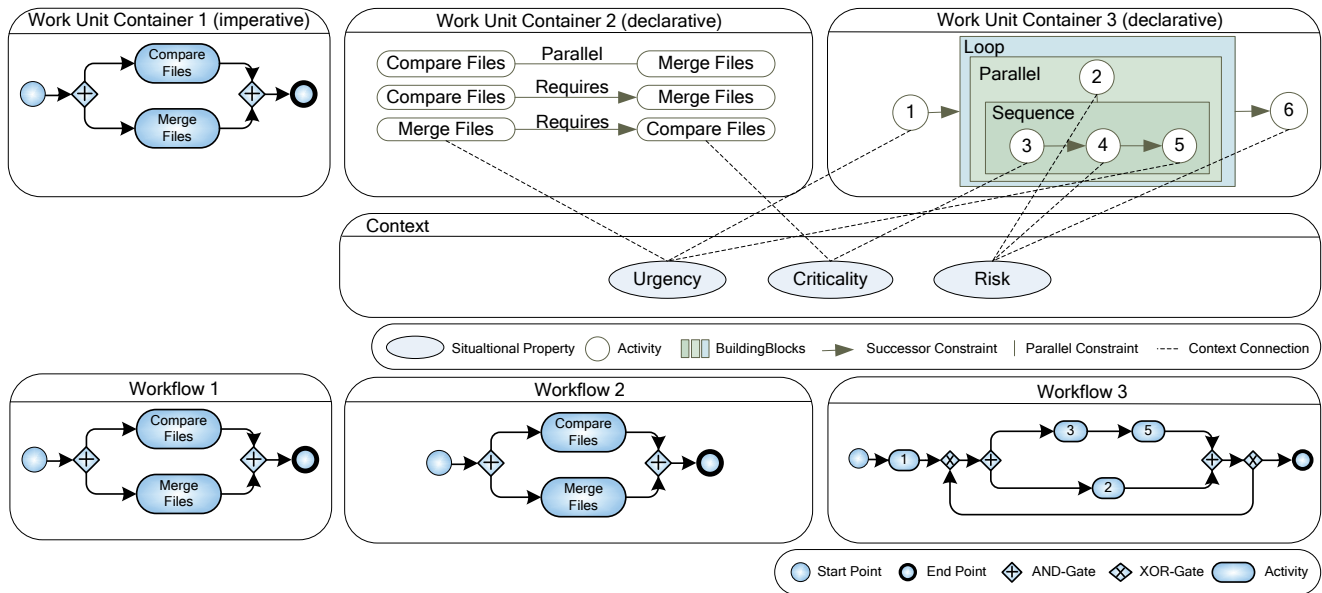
Work Unit Container 1 (imperative)

Compare Files

Merge Files

Work Unit Container 2 (declarative)

Compare Files Parallel Merge Files

Compare Files Requires Merge Files

Merge Files Requires Compare Files

Work Unit Container 3 (declarative)

Loop

Parallel

2

Sequence

1

3

4

5

6

Context

Urgency

Criticality

Risk

Situaltional Property Activity BuildingBlocks Successor Constraint Parallel Constraint Context Connection

Workflow 1

Compare Files

Merge Files

Workflow 2

Compare Files

Merge Files

Workflow 3

1

3

5

2

Start Point End Point AND-Gate XOR-Gate Activity